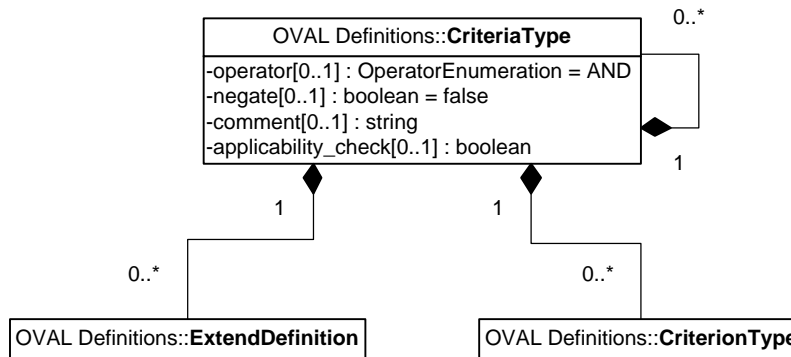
0..*

OVAL Definitions::**CriteriaType**

-operator[0..1] : OperatorEnumeration = AND
-negate[0..1] : boolean = false
-comment[0..1] : string
-applicability_check[0..1] : boolean

1

1

1

0..*

0..*

OVAL Definitions::**ExtendDefinition**

OVAL Definitions::**CriterionType**